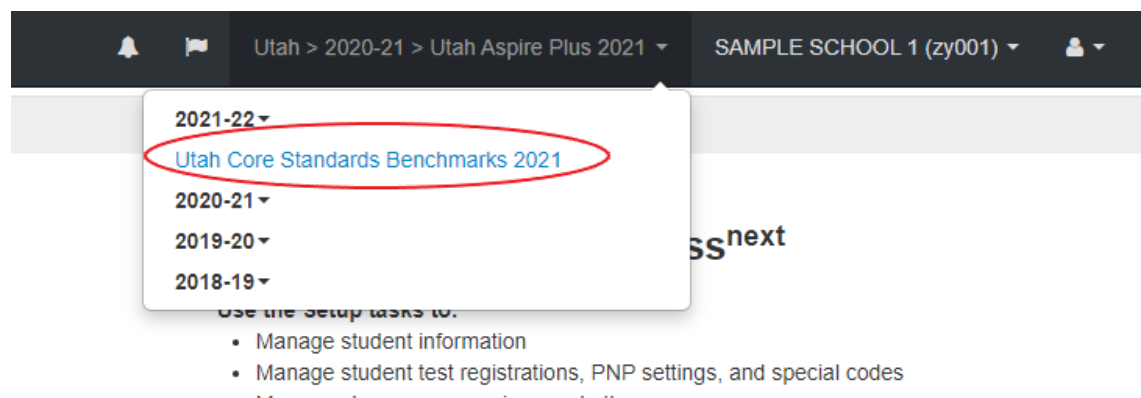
Utah > 2020-21 > Utah Aspire Plus 2021

SAMPLE SCHOOL 1 (zy001)

2021-22

Utah Core Standards Benchmarks 2021

2020-21

2019-20

2018-19

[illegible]ss$^{next}$

Use the Setup tasks to:

- Manage student information
- Manage student test registrations, PNP settings, and special codes
- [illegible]